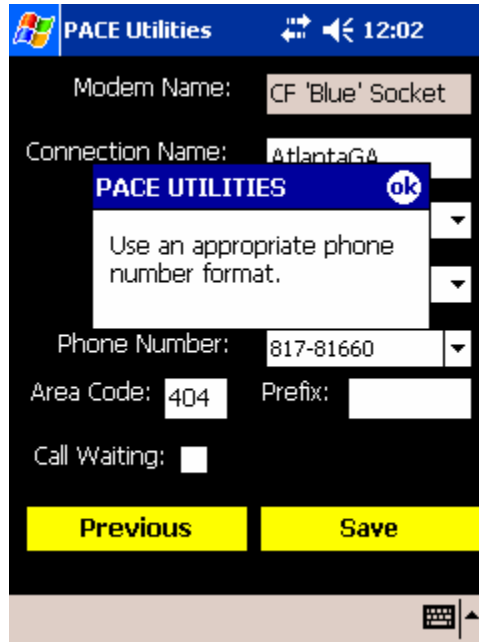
PACE Utilities 12:02

Modem Name: CF 'Blue' Socket

Connection Name: AtlantaGA

PACE UTILITIES ok

Use an appropriate phone number format.

Phone Number: 817-81660

Area Code: 404 Prefix:

Call Waiting:

Previous Save